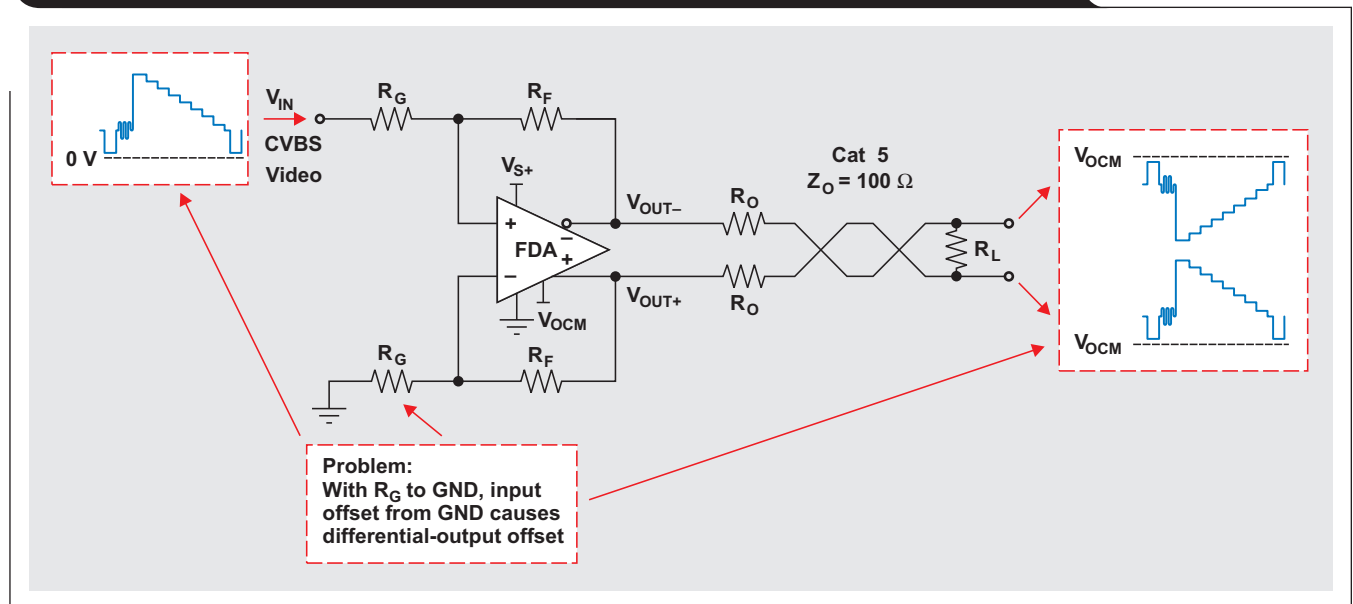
0 V

$V_{IN}$

CVBS
Video

$R_G$

$R_F$

$V_{S+}$

+

−

FDA

−

+

$V_{OCM}$

$V_{OUT-}$

$V_{OUT+}$

$R_O$

$R_O$

Cat 5
$Z_O = 100\ \Omega$

$R_L$

$V_{OCM}$

$V_{OCM}$

$R_G$

$R_F$

Problem:
With $R_G$ to GND, input offset from GND causes differential-output offset